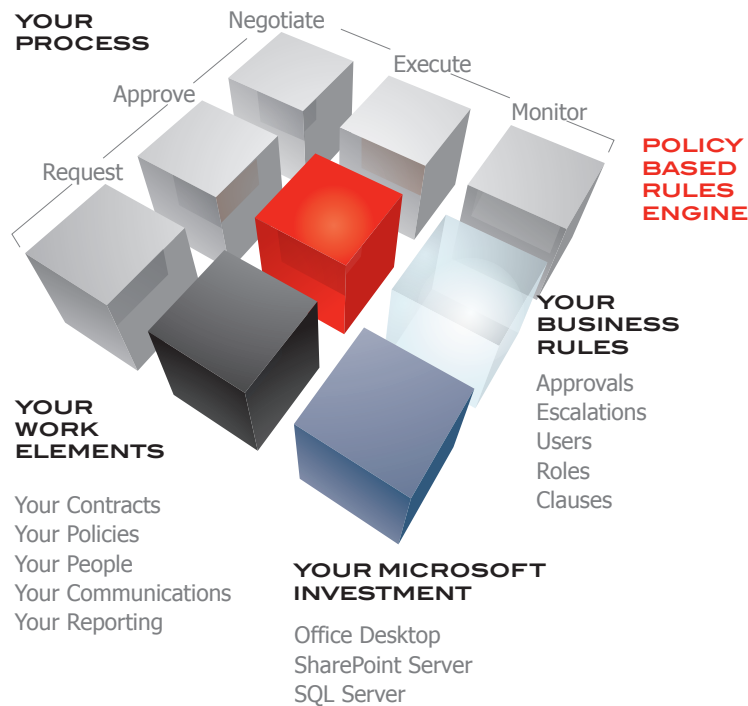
YOUR PROCESS

Request
Approve
Negotiate
Execute
Monitor

POLICY BASED RULES ENGINE

YOUR BUSINESS RULES

Approvals
Escalations
Users
Roles
Clauses

YOUR WORK ELEMENTS

Your Contracts
Your Policies
Your People
Your Communications
Your Reporting

YOUR MICROSOFT INVESTMENT

Office Desktop
SharePoint Server
SQL Server